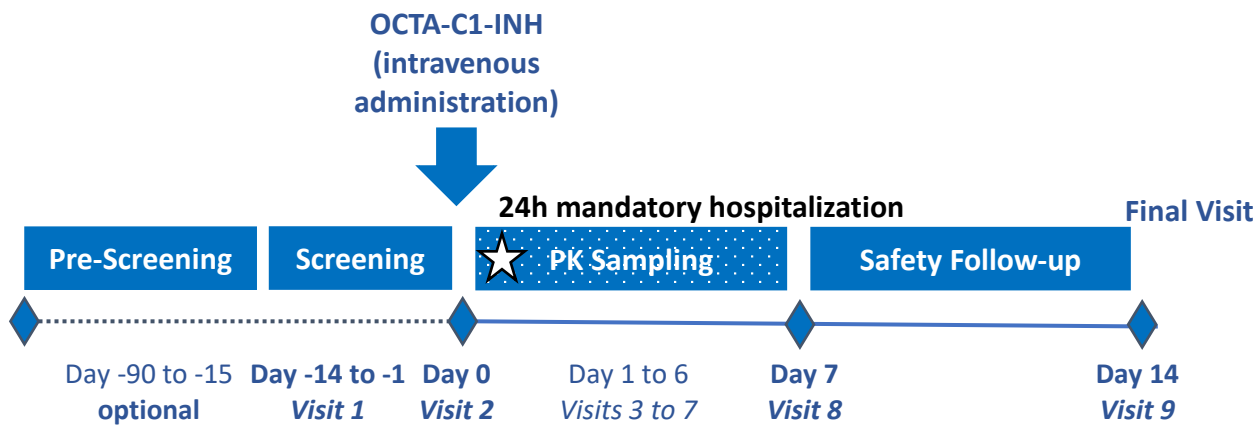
OCTA-C1-INH
(intravenous administration)

24h mandatory hospitalization

Final Visit

Pre-Screening

Screening

PK Sampling

Safety Follow-up

Day -90 to -15
optional

Day -14 to -1
Visit 1

Day 0
Visit 2

Day 1 to 6
Visits 3 to 7

Day 7
Visit 8

Day 14
Visit 9